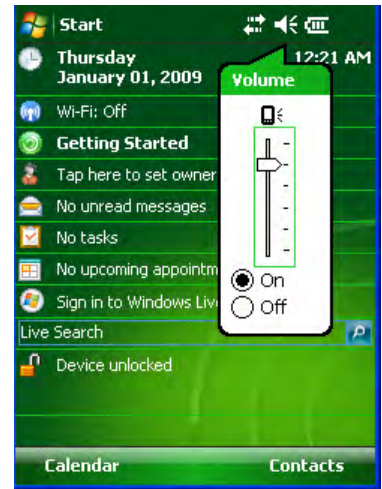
Start

Thursday
January 01, 2009

12:21 AM

Volume

On
Off

Wi-Fi: Off

Getting Started

Tap here to set owner

No unread messages

No tasks

No upcoming appointm

Sign in to Windows Live

Live Search

Device unlocked

Calendar

Contacts